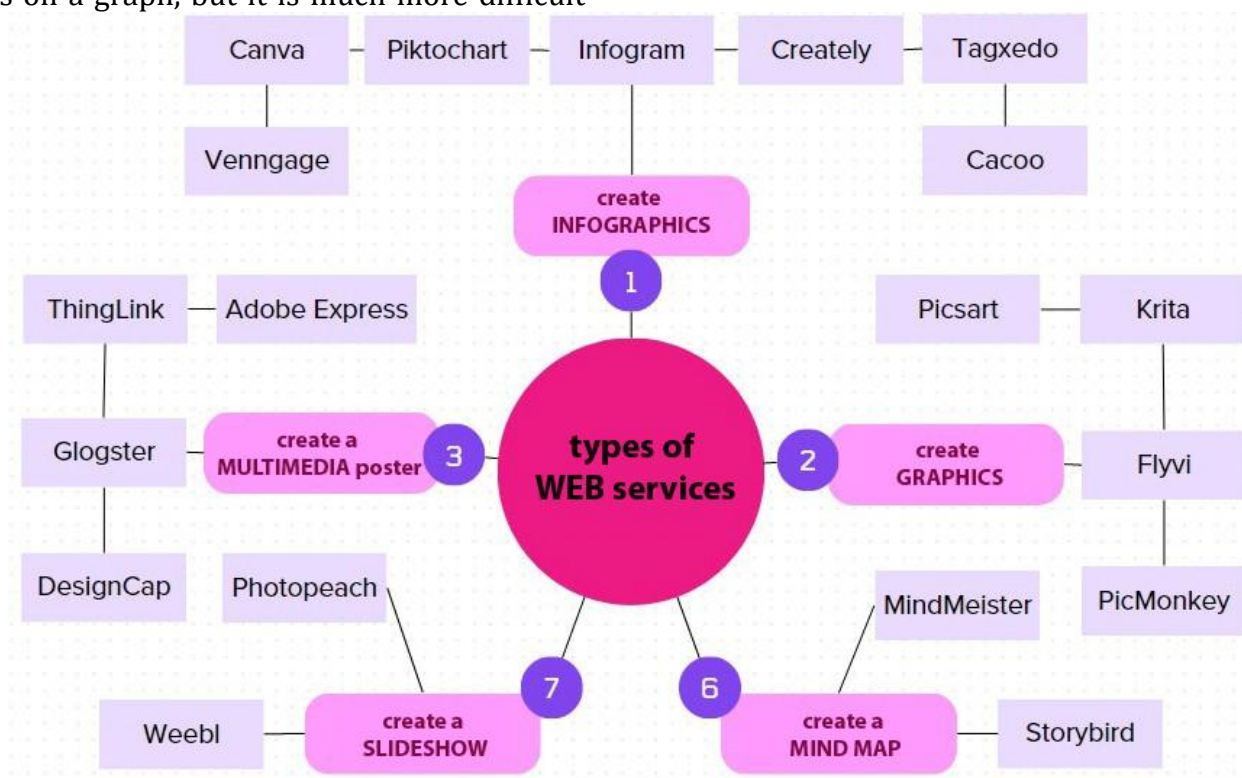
s on a graph, but it is much more difficult

Canva
Piktochart
Infogram
Creately
Tagxedo
Venngage
Cacoo

create INFOGRAPHICS
1

ThingLink
Adobe Express
Picsart
Krita

Glogster
create a MULTIMEDIA poster
3
types of WEB services
2
create GRAPHICS
Flyvi

DesignCap
Photopeach
MindMeister
PicMonkey

7
6
Weebl
create a SLIDESHOW
create a MIND MAP
Storybird